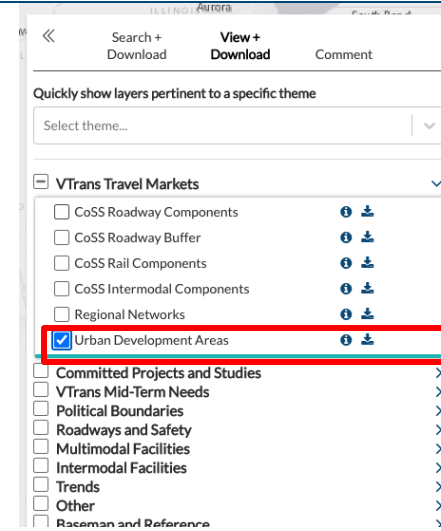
ILLINOIS Aurora

South Bend

«

Search + Download

View + Download

Comment

Quickly show layers pertinent to a specific theme

Select theme...

VTrans Travel Markets

CoSS Roadway Components

CoSS Roadway Buffer

CoSS Rail Components

CoSS Intermodal Components

Regional Networks

Urban Development Areas

Committed Projects and Studies

VTrans Mid-Term Needs

Political Boundaries

Roadways and Safety

Multimodal Facilities

Intermodal Facilities

Trends

Other

Basemap and Reference